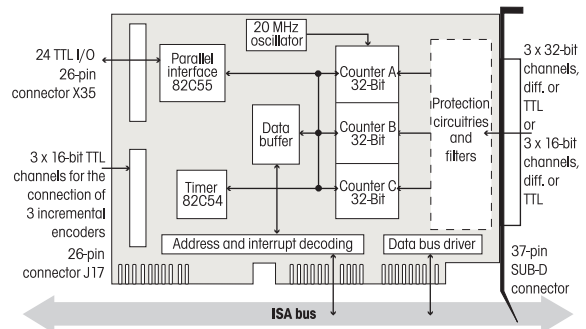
24 TTL I/O
26-pin
connector X35

3 x 16-bit TTL channels for the connection of 3 incremental encoders

26-pin
connector J17

20 MHz
oscillator

Parallel
interface
82C55

Data
buffer

Timer
82C54

Counter A
32-Bit

Counter B
32-Bit

Counter C
32-Bit

Protection
circuitries
and
filters

Address and interrupt decoding

Data bus driver

3 x 32-bit channels, diff. or TTL
or
3 x 16-bit channels, diff. or TTL

37-pin
SUB-D
connector

ISA bus